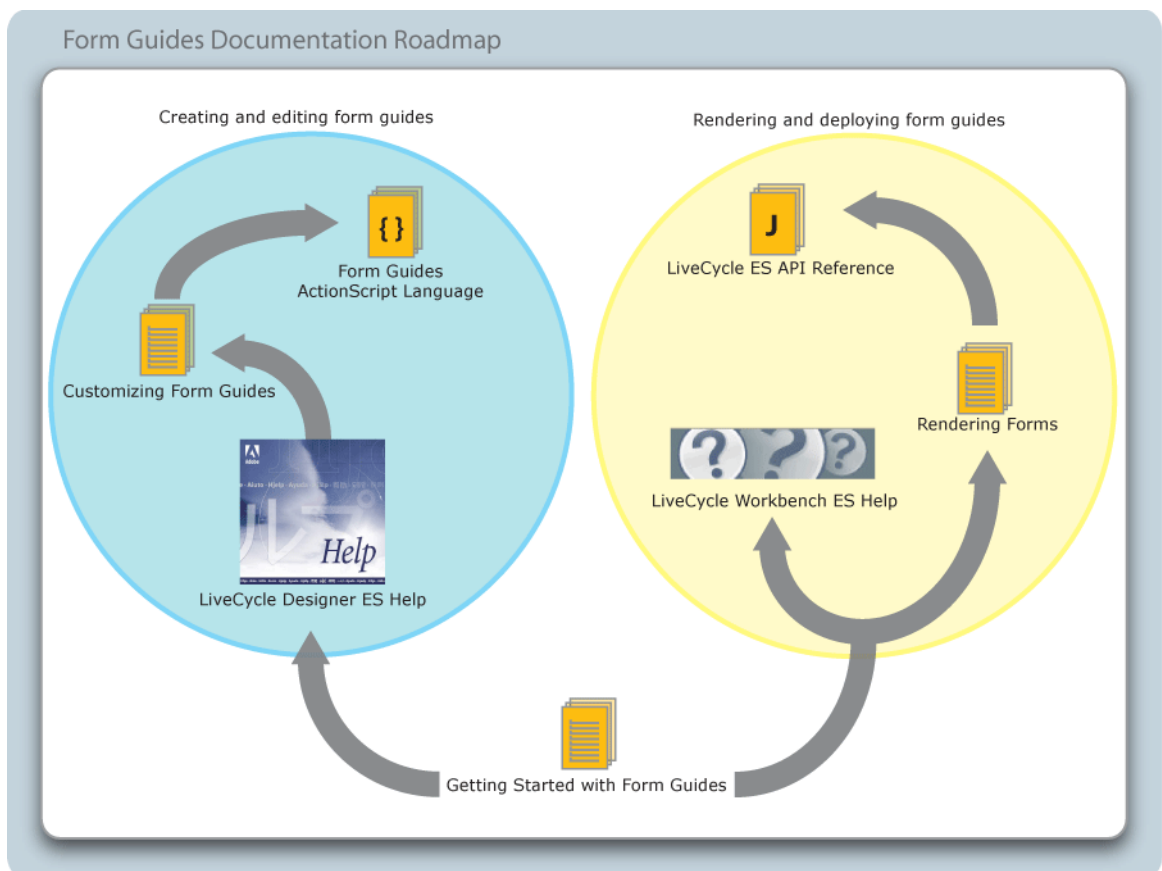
Form Guides Documentation Roadmap

Creating and editing form guides

{ }

Form Guides ActionScript Language

Customizing Form Guides

Adobe

Help

LiveCycle Designer ES Help

Rendering and deploying form guides

J

LiveCycle ES API Reference

Rendering Forms

LiveCycle Workbench ES Help

Getting Started with Form Guides